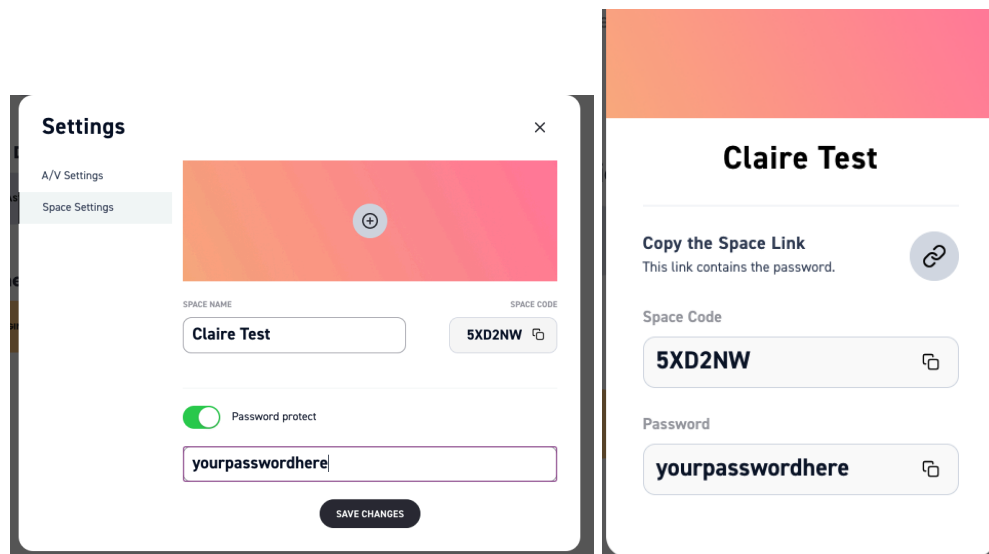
Settings

A/V Settings

Space Settings

SPACE NAME

Claire Test

SPACE CODE

5XD2NW

Password protect

yourpasswordhere

SAVE CHANGES

Claire Test

Copy the Space Link

This link contains the password.

Space Code

5XD2NW

Password

yourpasswordhere